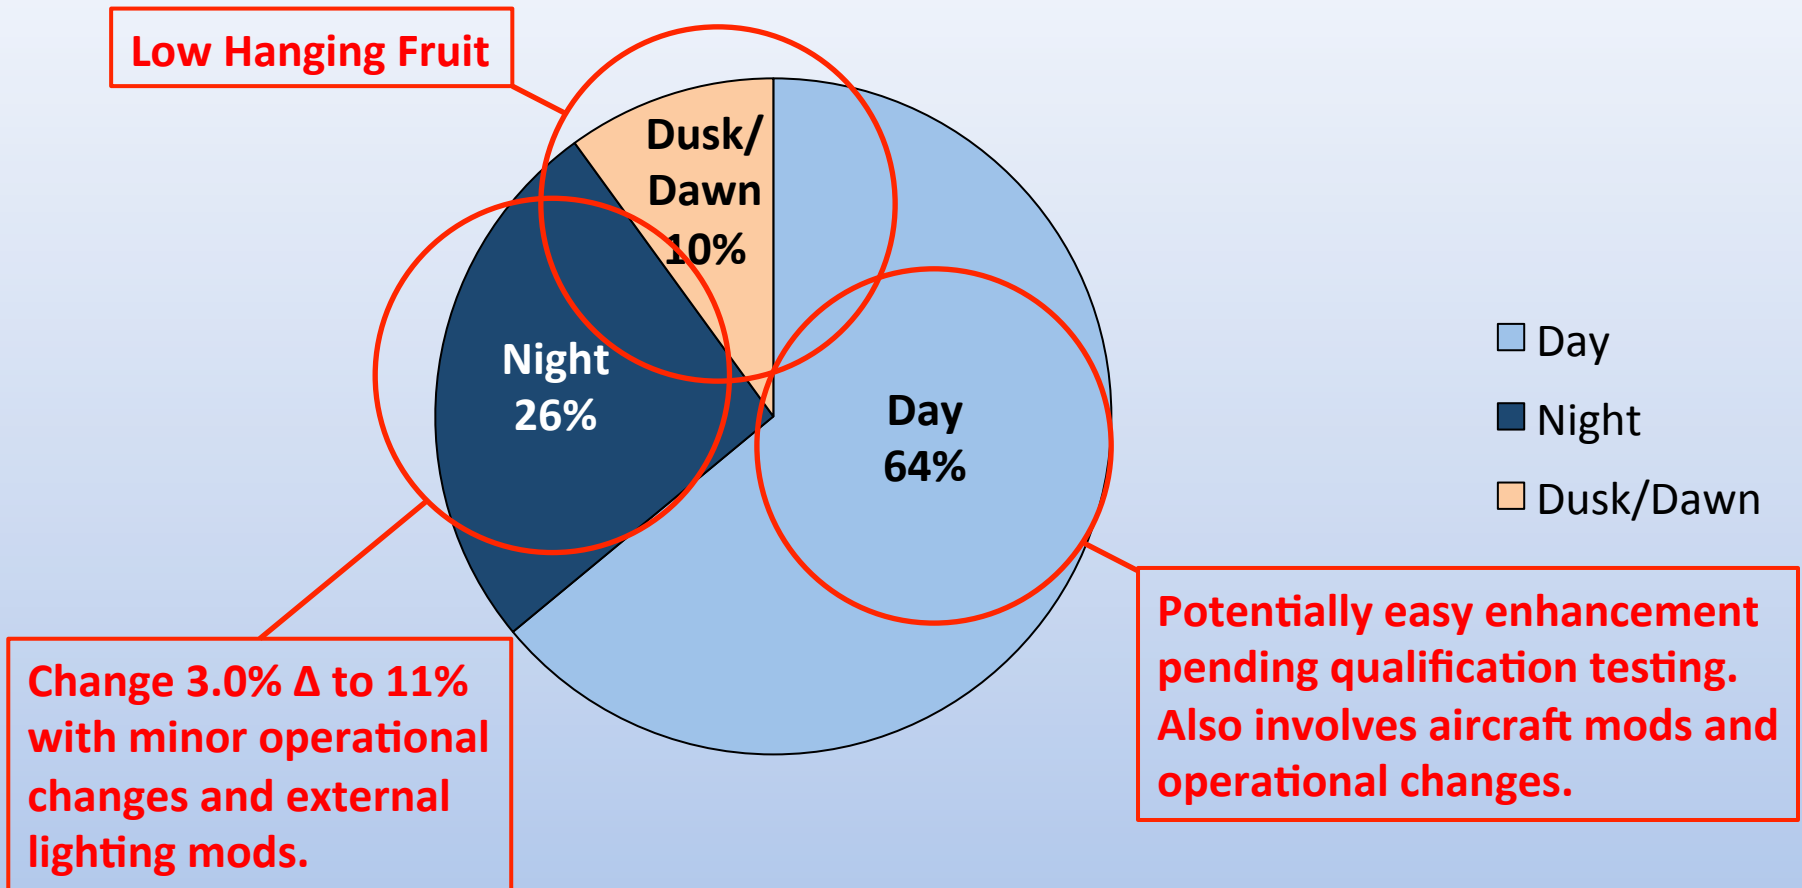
Low Hanging Fruit

Dusk/ Dawn 10%

Night 26%

Day 64%

Day
Night
Dusk/Dawn

Change 3.0% Δ to 11% with minor operational changes and external lighting mods.

Potentially easy enhancement pending qualification testing. Also involves aircraft mods and operational changes.